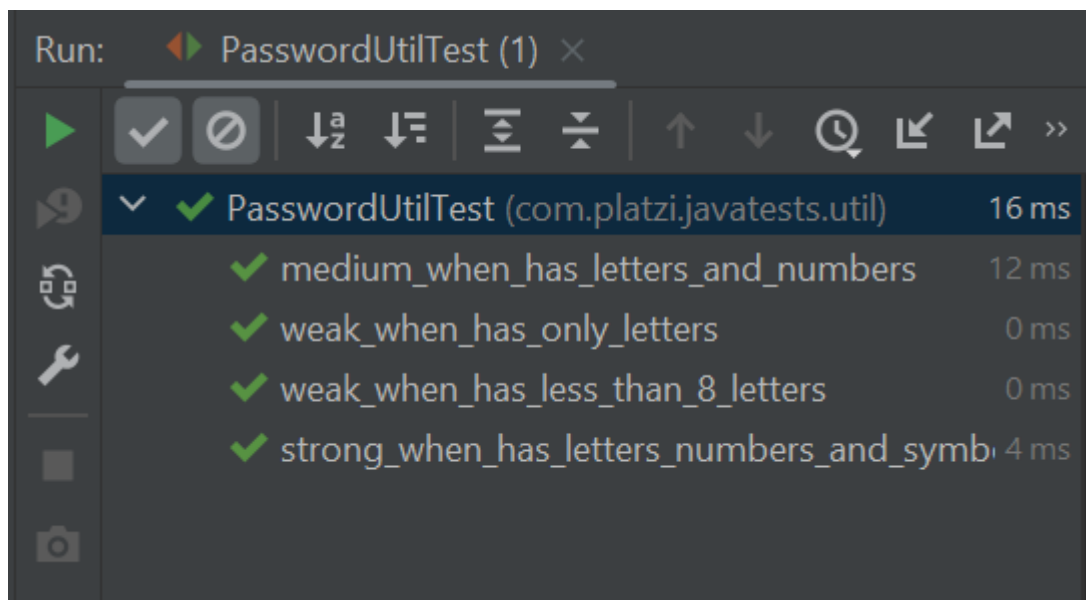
Run: PasswordUtilTest (1) ×

PasswordUtilTest (com.platzi.javatests.util) 16 ms
medium_when_has_letters_and_numbers 12 ms
weak_when_has_only_letters 0 ms
weak_when_has_less_than_8_letters 0 ms
strong_when_has_letters_numbers_and_symb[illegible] 4 ms